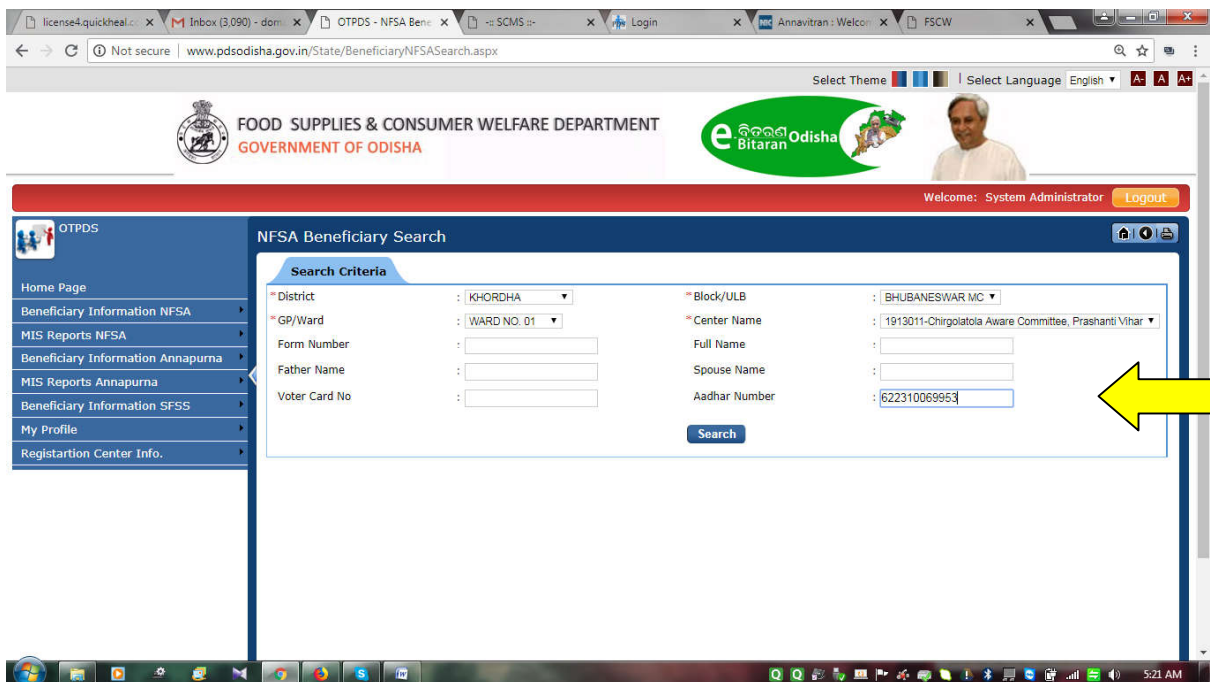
license4.quickheal.c
Inbox (3,090) - dom
OTPDS - NFSA Bene
-:: SCMS ::-
Login
Annavitran : Welco
FSCW

Not secure | www.pdsodisha.gov.in/State/BeneficiaryNFSASearch.aspx

Select Theme | Select Language English A- A A+

FOOD SUPPLIES & CONSUMER WELFARE DEPARTMENT
GOVERNMENT OF ODISHA

e ବିତରଣ Bitaran Odisha

Welcome: System Administrator Logout

OTPDS

Home Page
Beneficiary Information NFSA
MIS Reports NFSA
Beneficiary Information Annapurna
MIS Reports Annapurna
Beneficiary Information SFSS
My Profile
Registartion Center Info.

NFSA Beneficiary Search

Search Criteria

| *District | : KHORDHA | *Block/ULB | : BHUBANESWAR MC |
|---|---|---|---|
| *GP/Ward | : WARD NO. 01 | *Center Name | : 1913011-Chirgolatola Aware Committee, Prashanti Vihar |
| Form Number | : | Full Name | : |
| Father Name | : | Spouse Name | : |
| Voter Card No | : | Aadhar Number | : 622310069953 |

Search

5:21 AM